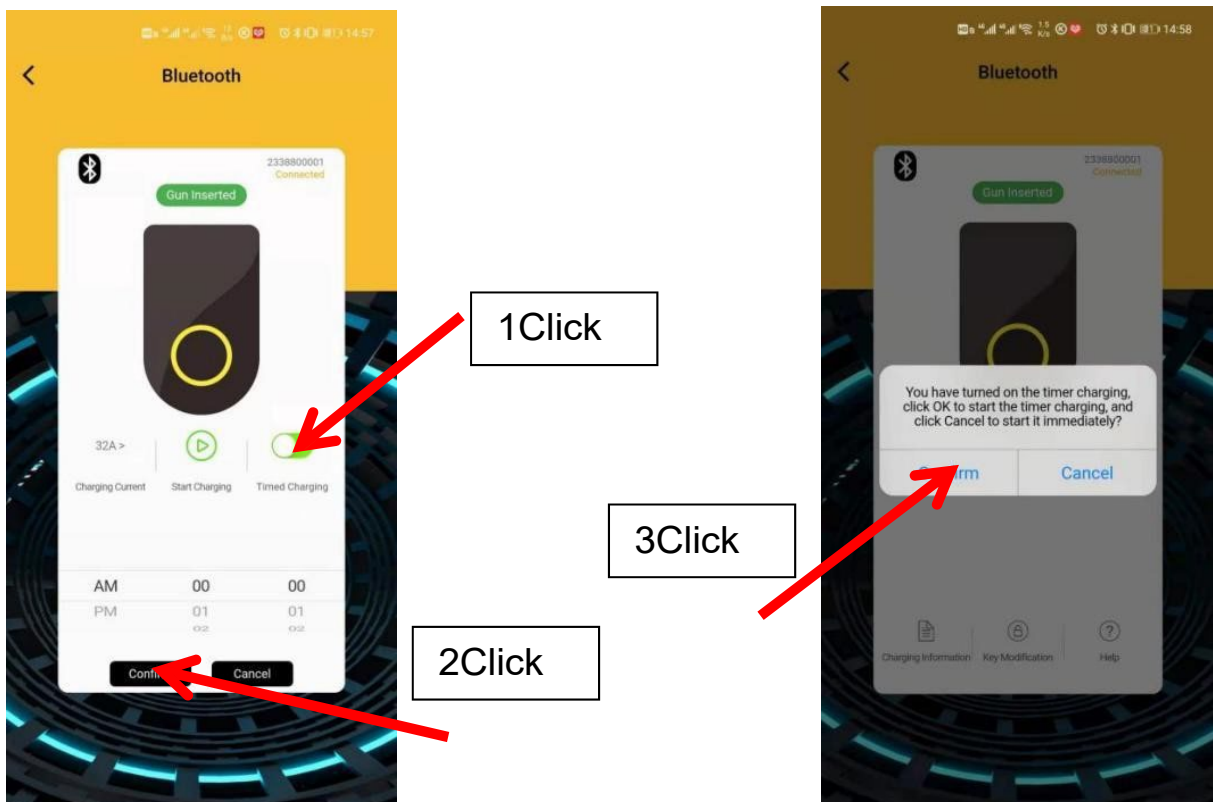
14:57

Bluetooth

2338800001
Connected

Gun Inserted

32A >

Charging Current

Start Charging

Timed Charging

AM 00 00
PM 01 01
02 02

Confi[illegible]

Cancel

1Click

2Click

3Click

14:58

Bluetooth

2338800001
Connected

Gun Inserted

You have turned on the timer charging, click OK to start the timer charging, and click Cancel to start it immediately?

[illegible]rm

Cancel

Charging Information

Key Modification

Help